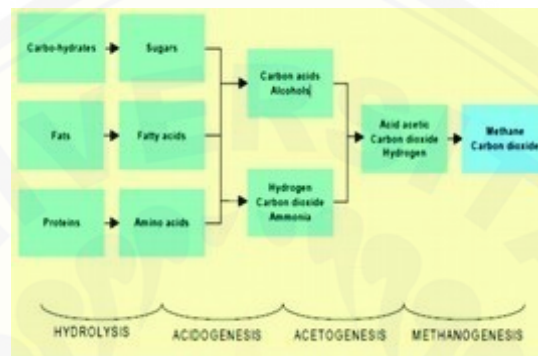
Carbo-hydrates

Sugars

Fats

Fatty acids

Proteins

Amino acids

Carbon acids
Alcohols

Hydrogen
Carbon dioxide
Ammonia

Acid acetic
Carbon dioxide
Hydrogen

Methane
Carbon dioxide

HYDROLYSIS

ACIDOGENESIS

ACETOGENESIS

METHANOGENESIS